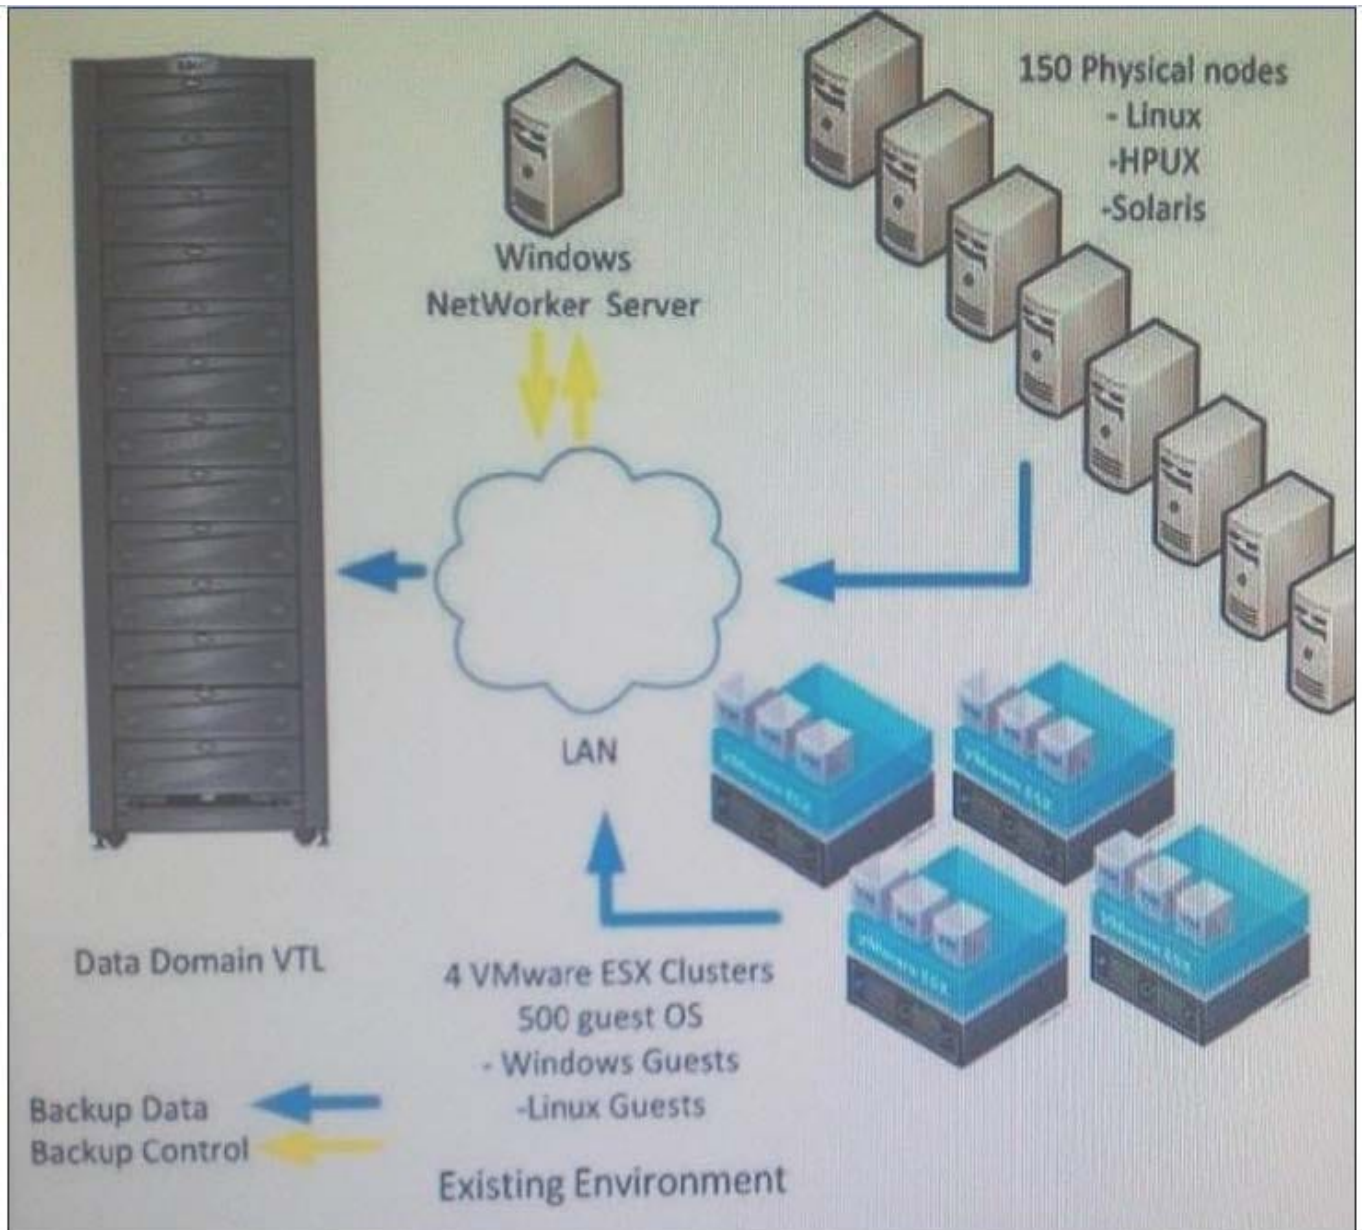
150 Physical nodes
- Linux
-HPUX
-Solaris

Windows
NetWorker Server

LAN

Data Domain VTL

4 VMware ESX Clusters
500 guest OS
- Windows Guests
-Linux Guests

VMware ESX
VMware ESX
VMware ESX
VMware ESX

Backup Data
Backup Control

Existing Environment